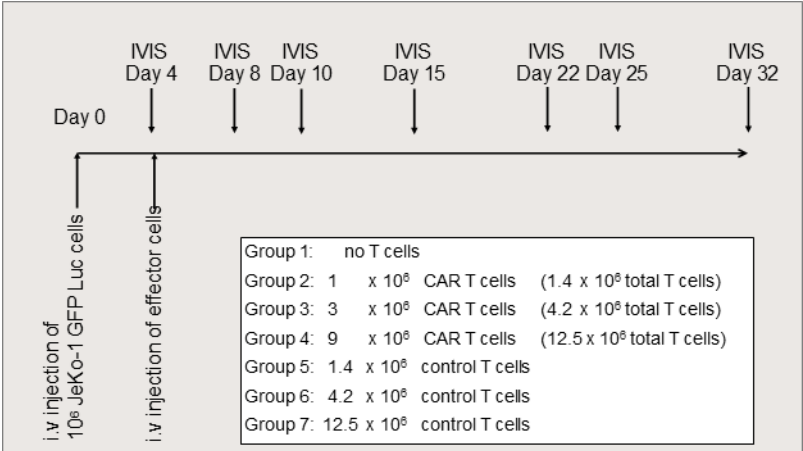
IVIS Day 4

IVIS Day 8

IVIS Day 10

IVIS Day 15

IVIS Day 22

IVIS Day 25

IVIS Day 32

Day 0

i.v injection of $10^6$ JeKo-1 GFP Luc cells

i.v injection of effector cells

Group 1: no T cells
Group 2: 1 x $10^6$ CAR T cells (1.4 x $10^6$ total T cells)
Group 3: 3 x $10^6$ CAR T cells (4.2 x $10^6$ total T cells)
Group 4: 9 x $10^6$ CAR T cells (12.5 x $10^6$ total T cells)
Group 5: 1.4 x $10^6$ control T cells
Group 6: 4.2 x $10^6$ control T cells
Group 7: 12.5 x $10^6$ control T cells